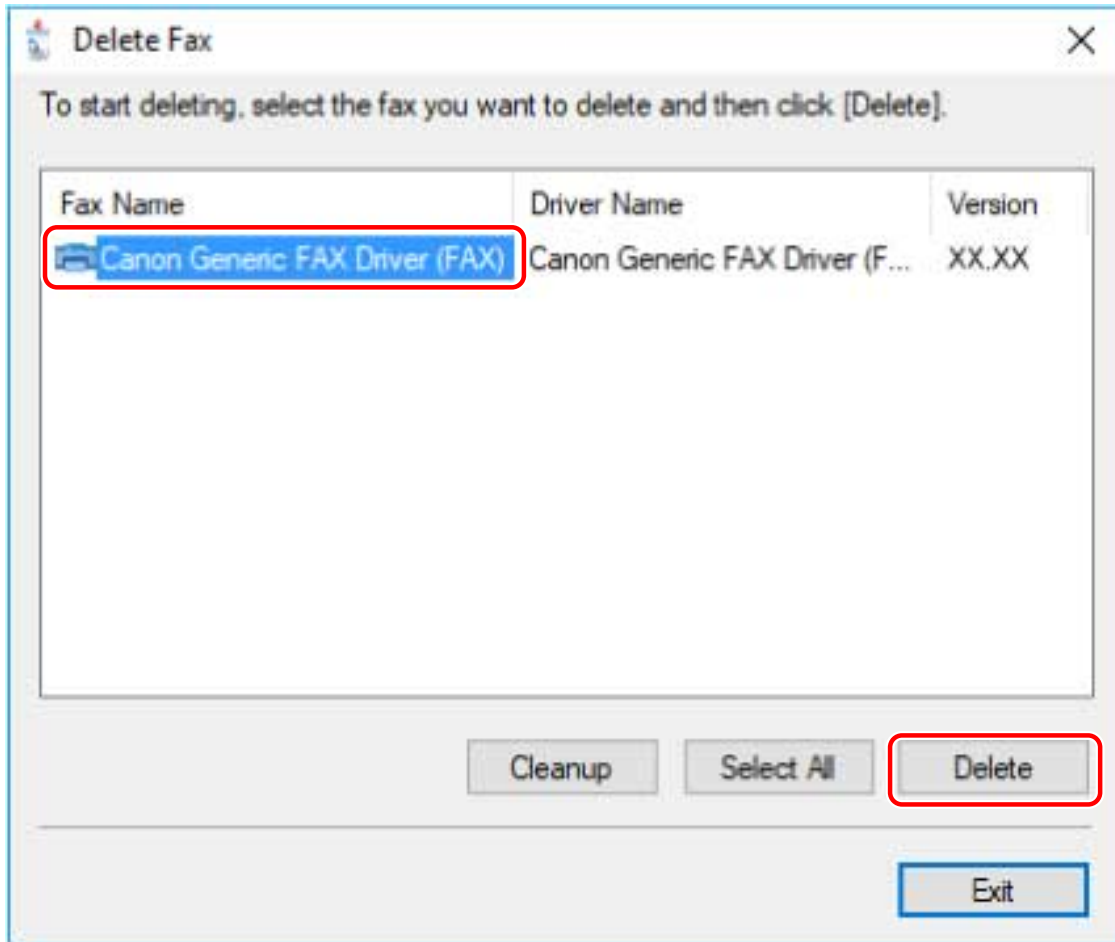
Delete Fax

To start deleting, select the fax you want to delete and then click [Delete].

| Fax Name | Driver Name | Version |
|---|---|---|
| Canon Generic FAX Driver (FAX) | Canon Generic FAX Driver (F... | XX.XX |

Cleanup Select All Delete

Exit